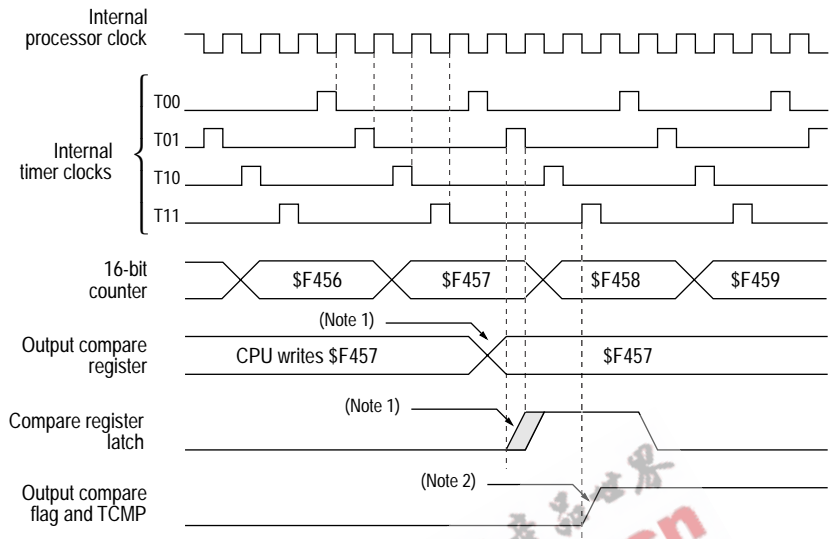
Internal processor clock

T00

T01

T10

T11

Internal timer clocks

16-bit counter

$F456

$F457

$F458

$F459

(Note 1)

Output compare register

CPU writes $F457

$F457

(Note 1)

Compare register latch

(Note 2)

Output compare flag and TCMP